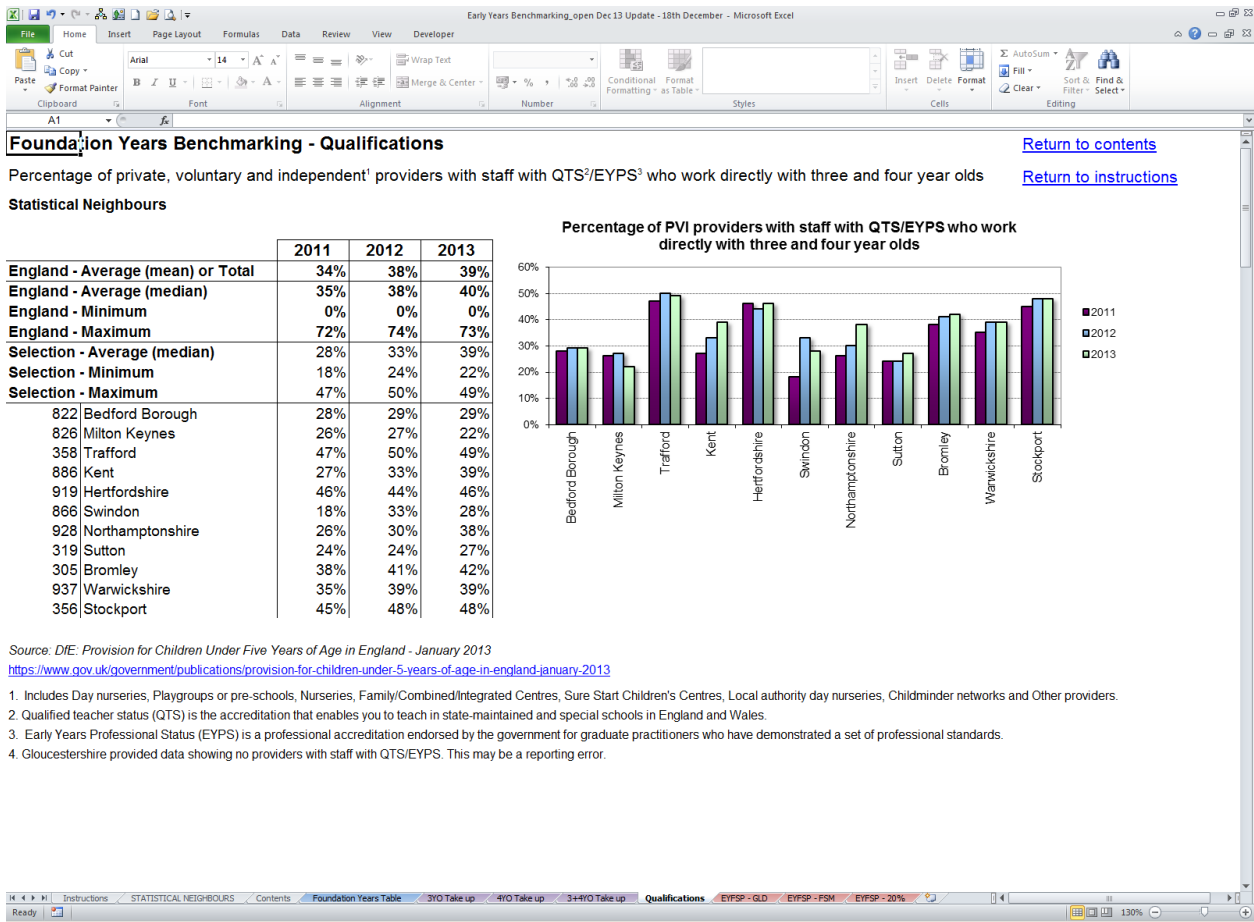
Early Years Benchmarking_open Dec 13 Update - 18th December - Microsoft Excel

File | Home | Insert | Page Layout | Formulas | Data | Review | View | Developer

Cut | Copy | Format Painter | Paste | Clipboard | Arial | 14 | Font | Wrap Text | Merge & Center | Alignment | % | , | Number | Conditional Formatting | Format as Table | Styles | Insert | Delete | Format | Cells | AutoSum | Fill | Clear | Sort & Filter | Find & Select | Editing

A1 | fx

Foundation Years Benchmarking - Qualifications

Return to contents

Percentage of private, voluntary and independent$^1$ providers with staff with QTS$^2$/EYPS$^3$ who work directly with three and four year olds

Return to instructions

Statistical Neighbours

| | 2011 | 2012 | 2013 |
|---|---|---|---|
| England - Average (mean) or Total | 34% | 38% | 39% |
| England - Average (median) | 35% | 38% | 40% |
| England - Minimum | 0% | 0% | 0% |
| England - Maximum | 72% | 74% | 73% |
| Selection - Average (median) | 28% | 33% | 39% |
| Selection - Minimum | 18% | 24% | 22% |
| Selection - Maximum | 47% | 50% | 49% |
| 822 Bedford Borough | 28% | 29% | 29% |
| 826 Milton Keynes | 26% | 27% | 22% |
| 358 Trafford | 47% | 50% | 49% |
| 886 Kent | 27% | 33% | 39% |
| 919 Hertfordshire | 46% | 44% | 46% |
| 866 Swindon | 18% | 33% | 28% |
| 928 Northamptonshire | 26% | 30% | 38% |
| 319 Sutton | 24% | 24% | 27% |
| 305 Bromley | 38% | 41% | 42% |
| 937 Warwickshire | 35% | 39% | 39% |
| 356 Stockport | 45% | 48% | 48% |

Percentage of PVI providers with staff with QTS/EYPS who work directly with three and four year olds

60% 50% 40% 30% 20% 10% 0%

Bedford Borough, Milton Keynes, Trafford, Kent, Hertfordshire, Swindon, Northamptonshire, Sutton, Bromley, Warwickshire, Stockport

2011 2012 2013

Source: DfE: Provision for Children Under Five Years of Age in England - January 2013
https://www.gov.uk/government/publications/provision-for-children-under-5-years-of-age-in-england-january-2013

1. Includes Day nurseries, Playgroups or pre-schools, Nurseries, Family/Combined/Integrated Centres, Sure Start Children's Centres, Local authority day nurseries, Childminder networks and Other providers.
2. Qualified teacher status (QTS) is the accreditation that enables you to teach in state-maintained and special schools in England and Wales.
3. Early Years Professional Status (EYPS) is a professional accreditation endorsed by the government for graduate practitioners who have demonstrated a set of professional standards.
4. Gloucestershire provided data showing no providers with staff with QTS/EYPS. This may be a reporting error.

Instructions | STATISTICAL NEIGHBOURS | Contents | Foundation Years Table | 3YO Take up | 4YO Take up | 3+4YO Take up | Qualifications | EYFSP - GLD | EYFSP - FSM | EYFSP - 20%

Ready | 130%